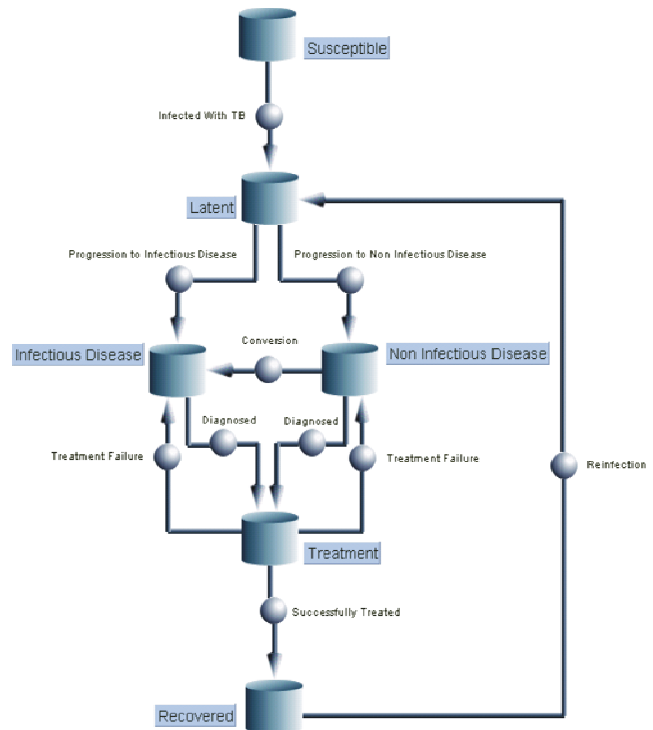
Susceptible

Infected With TB

Latent

Progression to Infectious Disease

Progression to Non Infectious Disease

Infectious Disease

Conversion

Non Infectious Disease

Diagnosed

Diagnosed

Treatment Failure

Treatment Failure

Reinfection

Treatment

Successfully Treated

Recovered